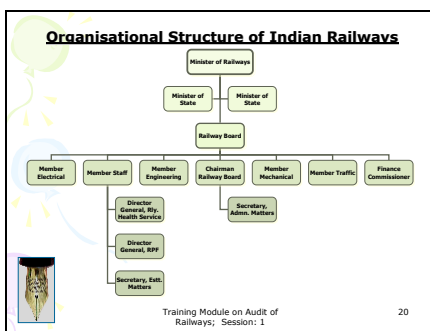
Organisational Structure of Indian Railways

Minister of Railways

Minister of State

Minister of State

Railway Board

Member Electrical

Member Staff

Member Engineering

Chairman Railway Board

Member Mechanical

Member Traffic

Finance Commissioner

Director General, Rly. Health Service

Director General, RPF

Secretary, Estt. Matters

Secretary, Admn. Matters

Training Module on Audit of Railways; Session: 1

20